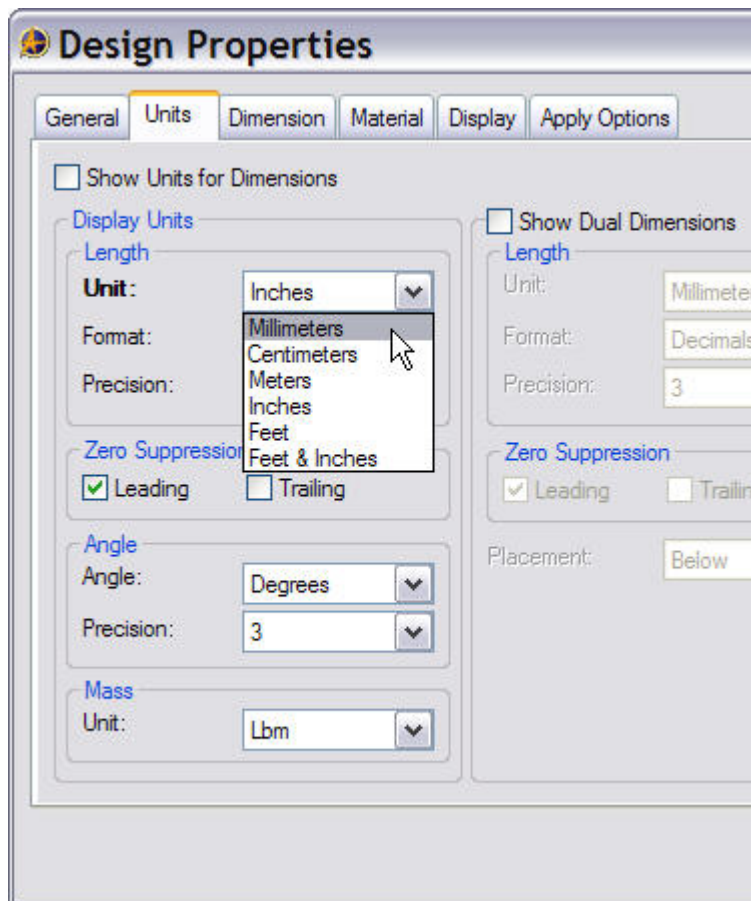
Design Properties

General | Units | Dimension | Material | Display | Apply Options

Show Units for Dimensions

Display Units
Length
Unit: Inches
Millimeters
Centimeters
Meters
Inches
Feet
Feet & Inches
Format:
Precision:

Zero Suppression
Leading
Trailing

Angle
Angle: Degrees
Precision: 3

Mass
Unit: Lbm

Show Dual Dimensions
Length
Unit: Millimete
Format: Decimals
Precision: 3

Zero Suppression
Leading
Trailin

Placement: Below